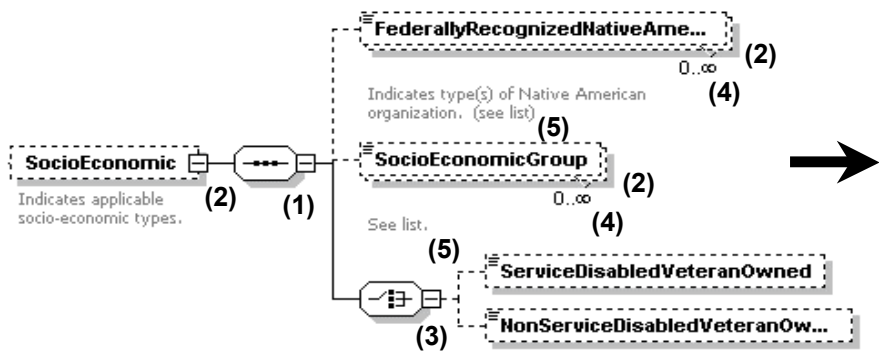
FederallyRecognizedNativeAme...

(2)

0..∞

Indicates type(s) of Native American organization. (see list)

(4)

(5)

SocioEconomic

Indicates applicable socio-economic types.

(2)

(1)

SocioEconomicGroup

(2)

0..∞

See list.

(4)

(5)

ServiceDisabledVeteranOwned

NonServiceDisabledVeteranOw...

(3)